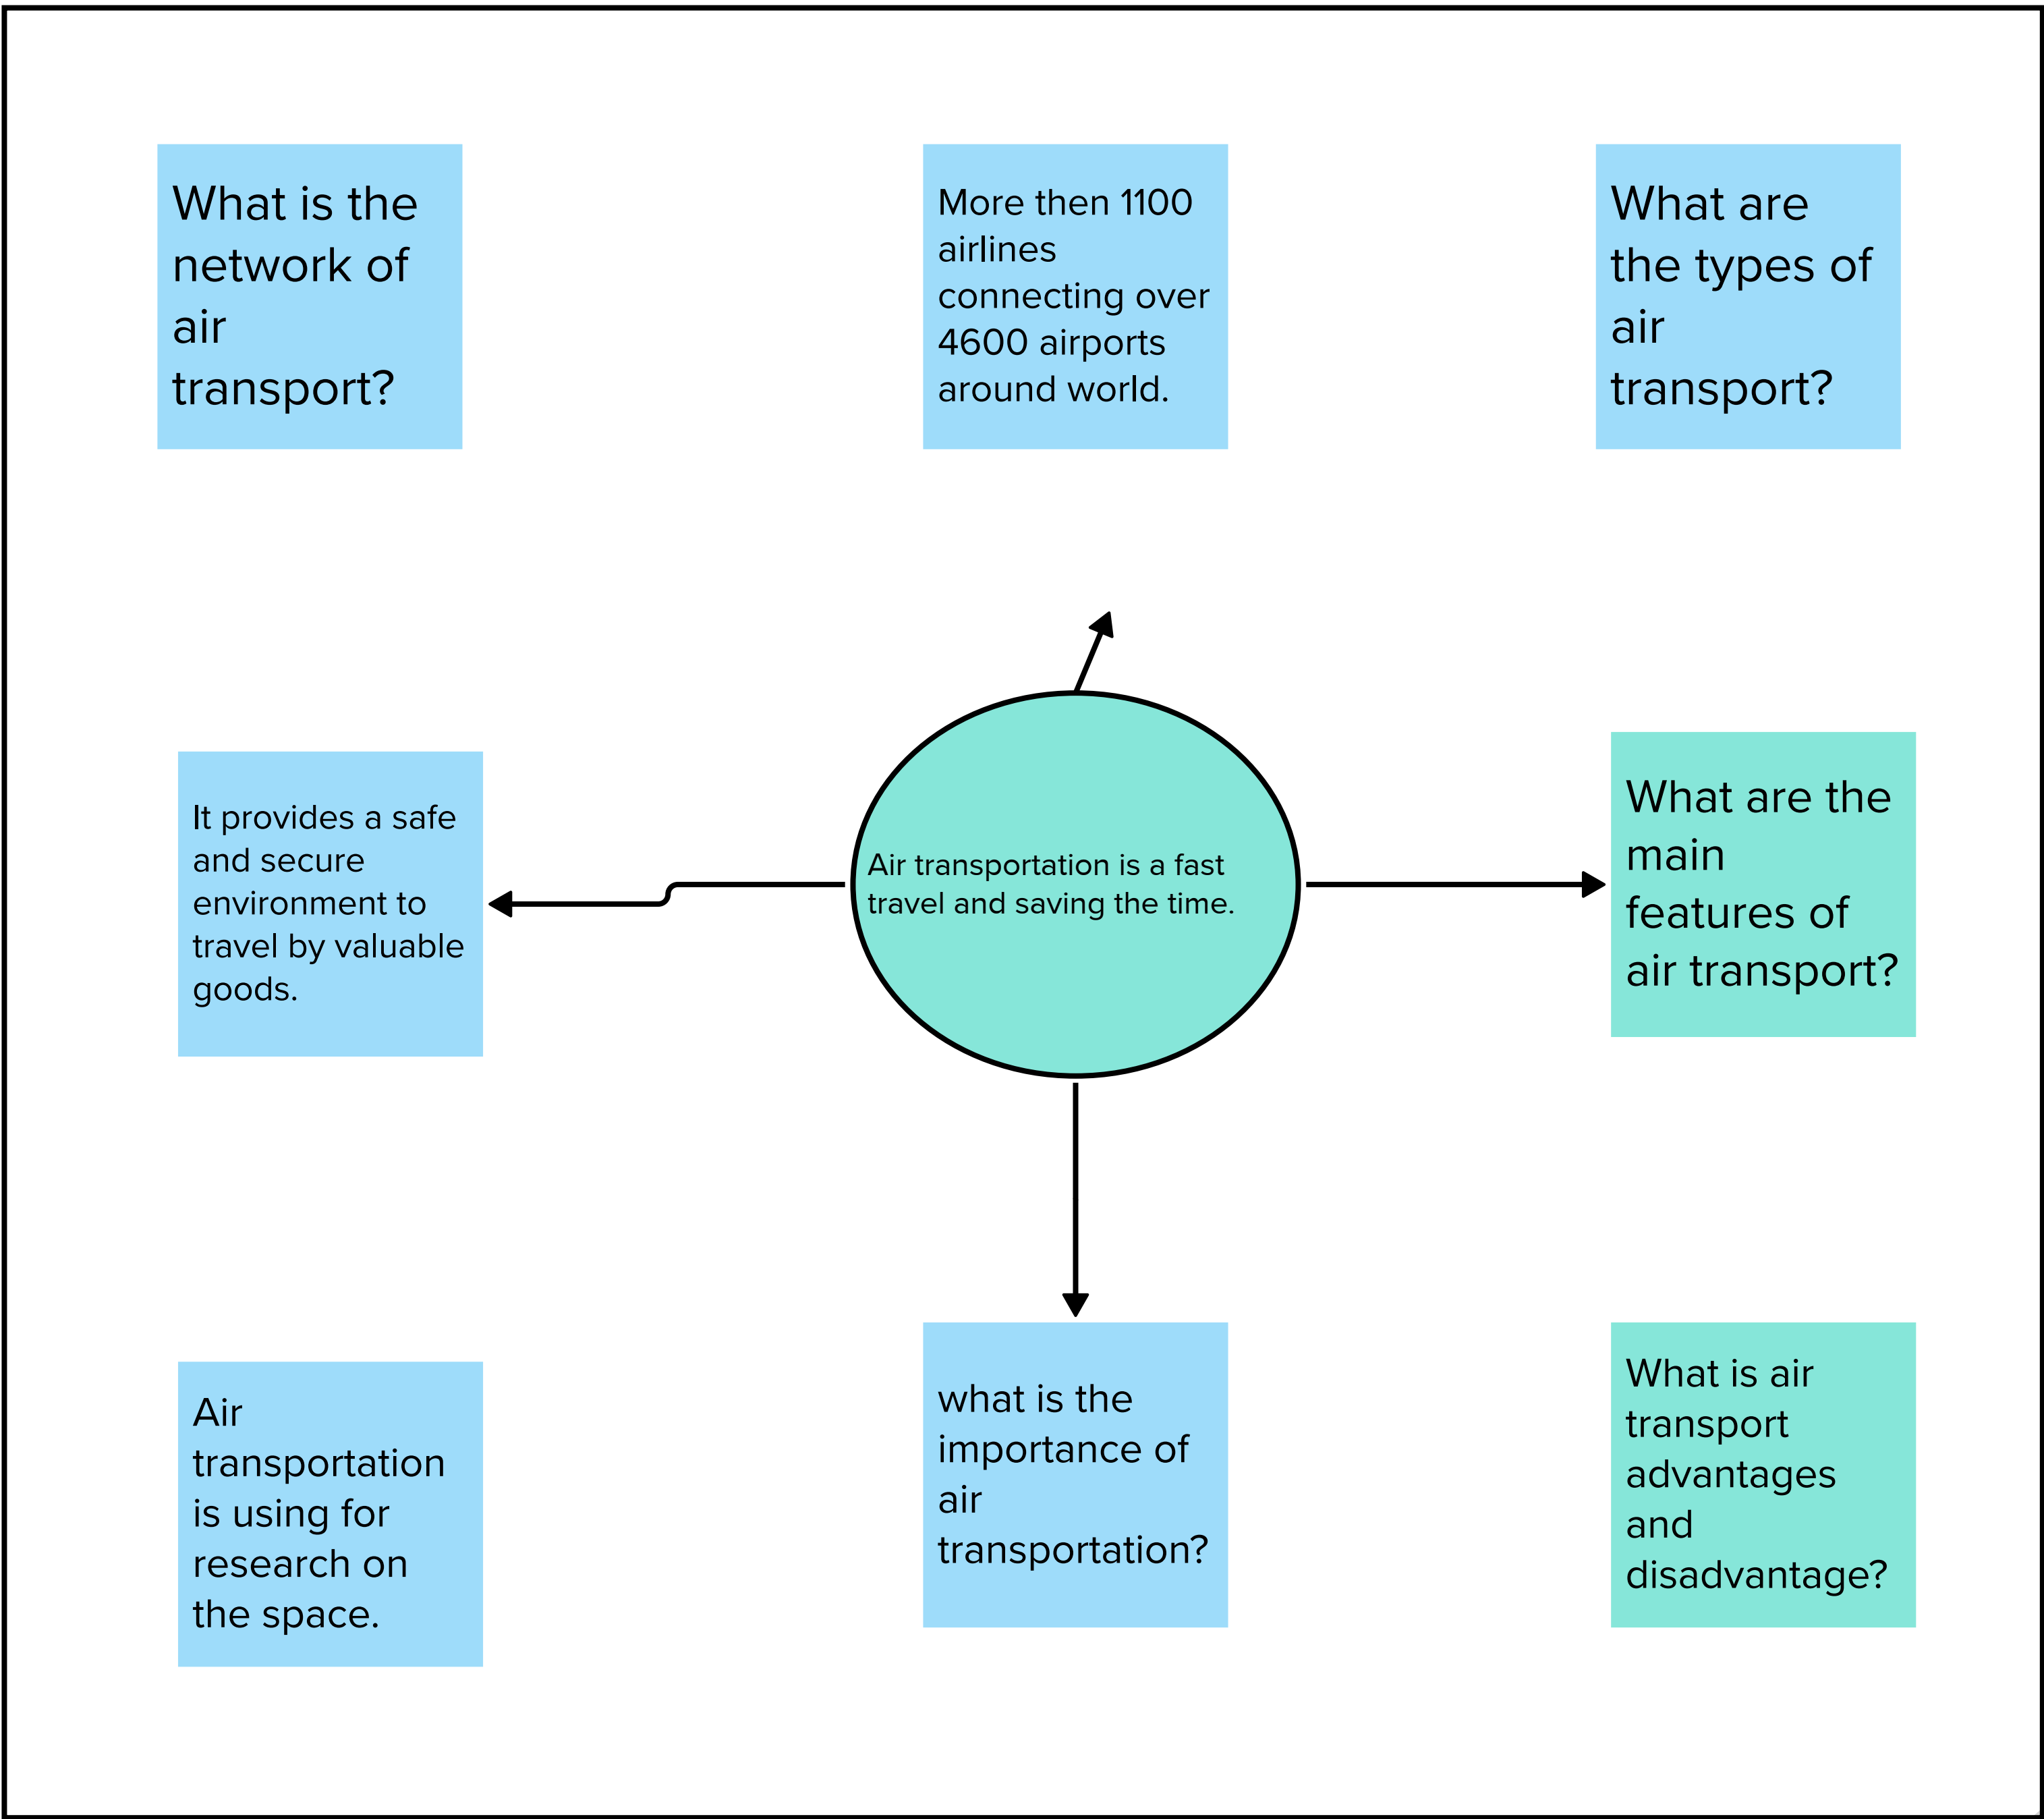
What is the network of air transport?

More then 1100 airlines connecting over 4600 airports around world.

What are the types of air transport?

It provides a safe and secure environment to travel by valuable goods.

Air transportation is a fast travel and saving the time.

What are the main features of air transport?

Air transportation is using for research on the space.

what is the importance of air transportation?

What is air transport advantages and disadvantage?